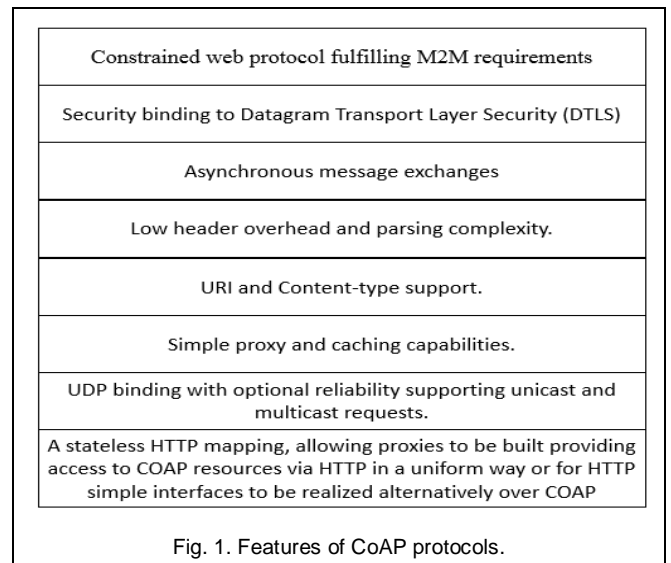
| Constrained web protocol fulfilling M2M requirements |
|---|
| Security binding to Datagram Transport Layer Security (DTLS) |
| Asynchronous message exchanges |
| Low header overhead and parsing complexity. |
| URI and Content-type support. |
| Simple proxy and caching capabilities. |
| UDP binding with optional reliability supporting unicast and multicast requests. |
| A stateless HTTP mapping, allowing proxies to be built providing access to COAP resources via HTTP in a uniform way or for HTTP simple interfaces to be realized alternatively over COAP |

Fig. 1. Features of CoAP protocols.